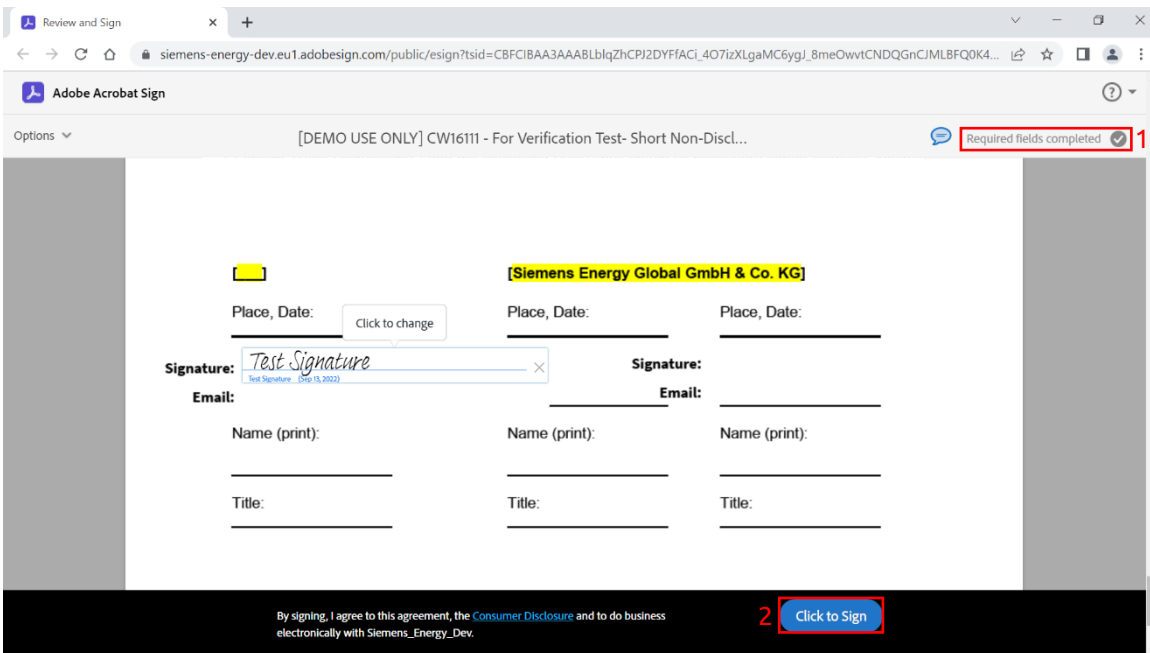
Review and Sign ×
+
siemens-energy-dev.eu1.adobesign.com/public/esign?tsid=CBFCIBAA3AAABLblqZhCPJ2DYFfACi_4O7izXLgaMC6ygJ_8meOwvtCNDQGnCJMLBFQ0K4...

Adobe Acrobat Sign

Options

[DEMO USE ONLY] CW16111 - For Verification Test- Short Non-Discl...

Required fields completed 1

[ ]

[Siemens Energy Global GmbH & Co. KG]

Place, Date:

Place, Date:

Place, Date:

Click to change

Signature: Test Signature

Test Signature (Sep 13, 2022)

Signature:

Email:

Email:

Name (print):

Name (print):

Name (print):

Title:

Title:

Title:

By signing, I agree to this agreement, the Consumer Disclosure and to do business electronically with Siemens_Energy_Dev.

2 Click to Sign